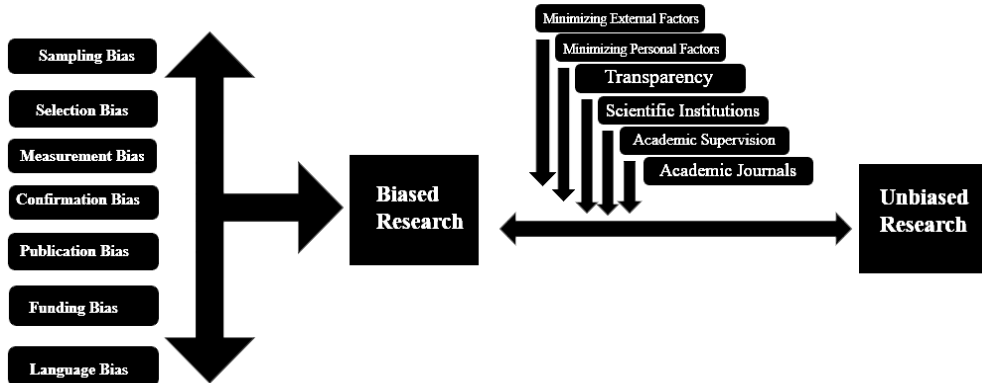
Sampling Bias

Selection Bias

Measurement Bias

Confirmation Bias

Publication Bias

Funding Bias

Language Bias

Biased Research

Minimizing External Factors

Minimizing Personal Factors

Transparency

Scientific Institutions

Academic Supervision

Academic Journals

Unbiased Research